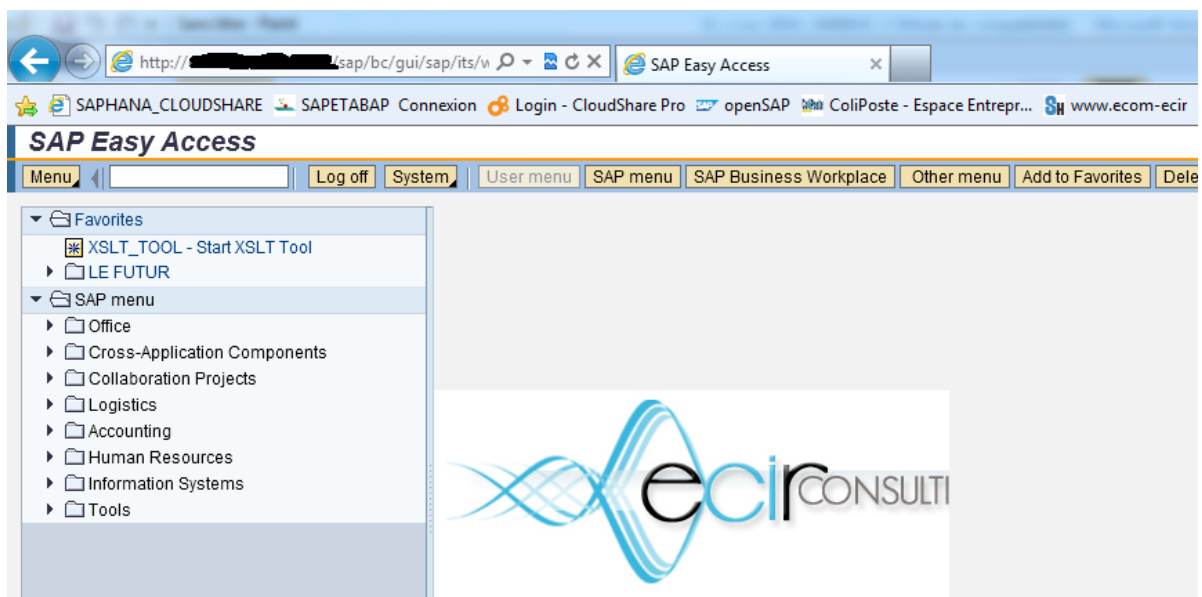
http://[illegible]/sap/bc/gui/sap/its/w
SAP Easy Access ×
SAPHANA_CLOUDSHARE SAPETABAP Connexion Login - CloudShare Pro openSAP ColiPoste - Espace Entrepr... www.ecom-ecir
SAP Easy Access
Menu | Log off | System | User menu | SAP menu | SAP Business Workplace | Other menu | Add to Favorites | Dele
Favorites
XSLT_TOOL - Start XSLT Tool
LE FUTUR
SAP menu
Office
Cross-Application Components
Collaboration Projects
Logistics
Accounting
Human Resources
Information Systems
Tools
ecir CONSULTI